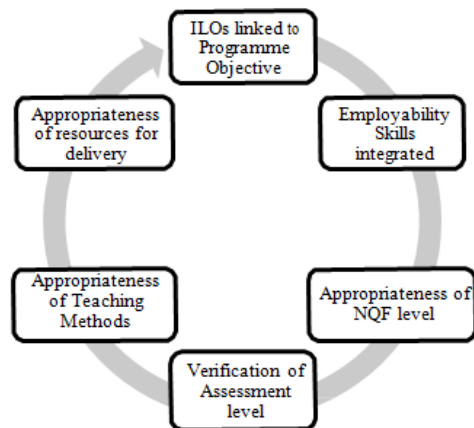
ILOs linked to Programme Objective

Employability Skills integrated

Appropriateness of NQF level

Verification of Assessment level

Appropriateness of Teaching Methods

Appropriateness of resources for delivery